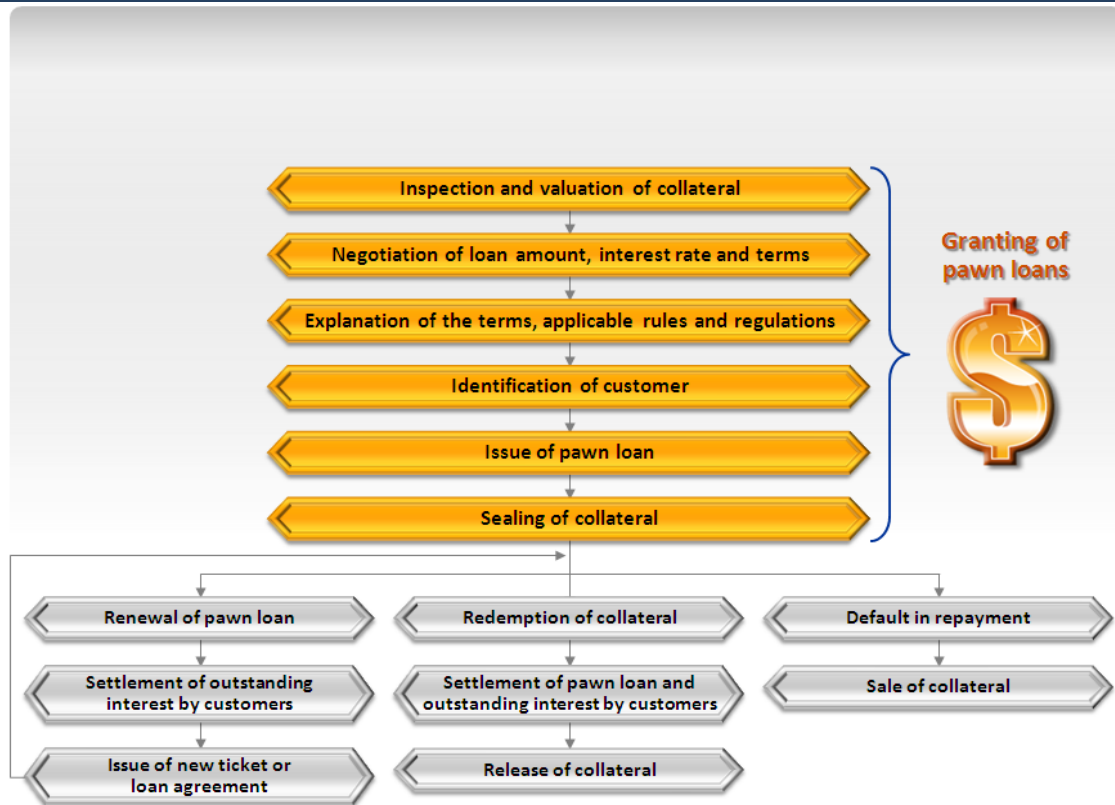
Inspection and valuation of collateral

Negotiation of loan amount, interest rate and terms

Explanation of the terms, applicable rules and regulations

Identification of customer

Issue of pawn loan

Sealing of collateral

Granting of pawn loans

Renewal of pawn loan

Settlement of outstanding interest by customers

Issue of new ticket or loan agreement

Redemption of collateral

Settlement of pawn loan and outstanding interest by customers

Release of collateral

Default in repayment

Sale of collateral